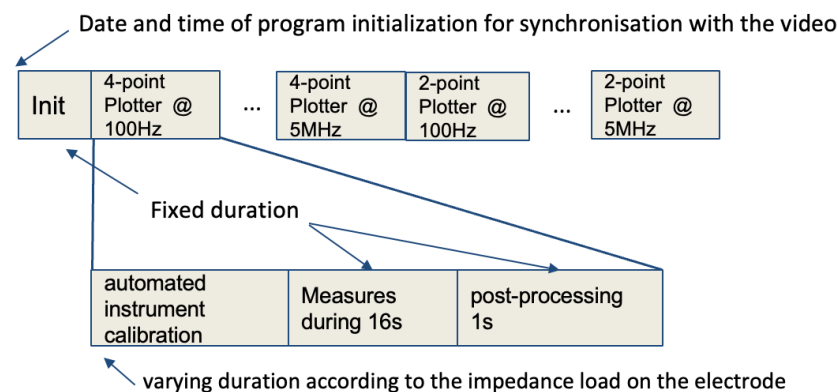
Date and time of program initialization for synchronisation with the video

Init

4-point Plotter @ 100Hz

...

4-point Plotter @ 5MHz

2-point Plotter @ 100Hz

...

2-point Plotter @ 5MHz

Fixed duration

automated instrument calibration

Measures during 16s

post-processing 1s

varying duration according to the impedance load on the electrode